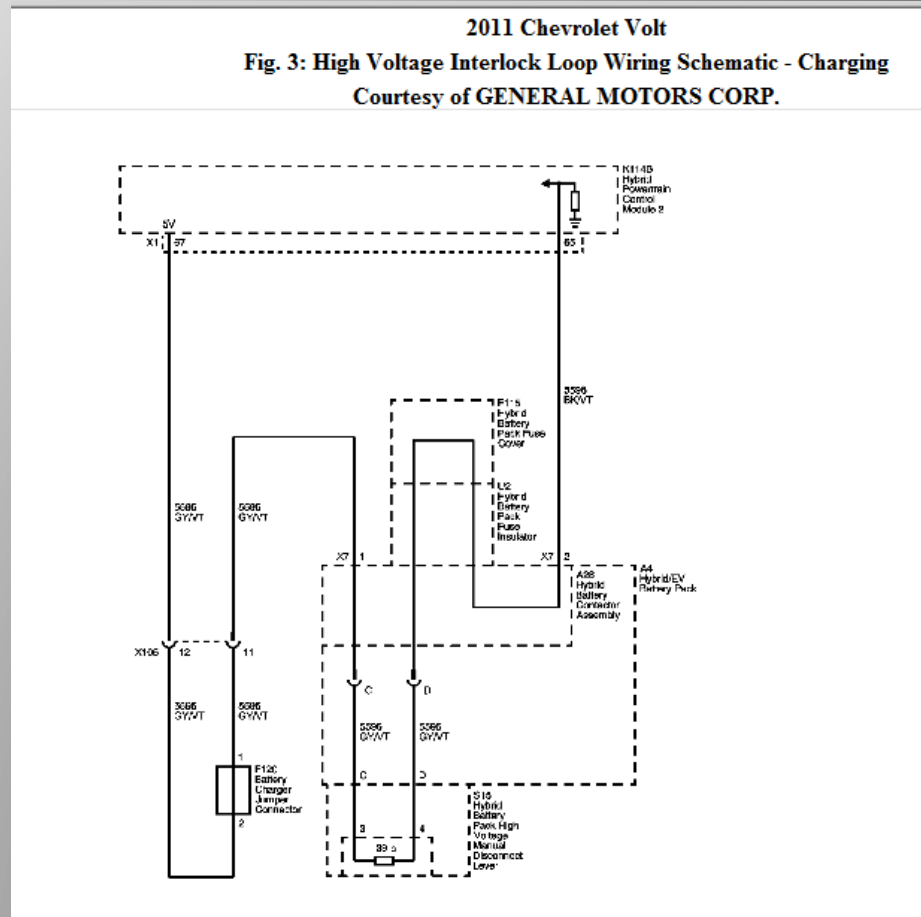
2011 Chevrolet Volt
Fig. 3: High Voltage Interlock Loop Wiring Schematic - Charging
Courtesy of GENERAL MOTORS CORP.

K114B
Hybrid
Powertrain
Control
Module 2

5V
X1 57
65

5596
BK/VT

F115
Hybrid
Battery
Pack Fuse
Cover

U2
Hybrid
Battery
Pack
Fuse
Insulator

5596
GY/VT

5596
GY/VT

X7 1
X7 2

A28
Hybrid
Battery
Contactor
Assembly

A4
Hybrid/EV
Battery Pack

X106 12
11

C
D

5596
GY/VT

5596
GY/VT

5596
GY/VT

5596
GY/VT

1
F120
Battery
Charger
Jumper
Connector
2

C
D

S15
Hybrid
Battery
Pack High
Voltage
Manual
Disconnect
Lever

3
4
39 Ω